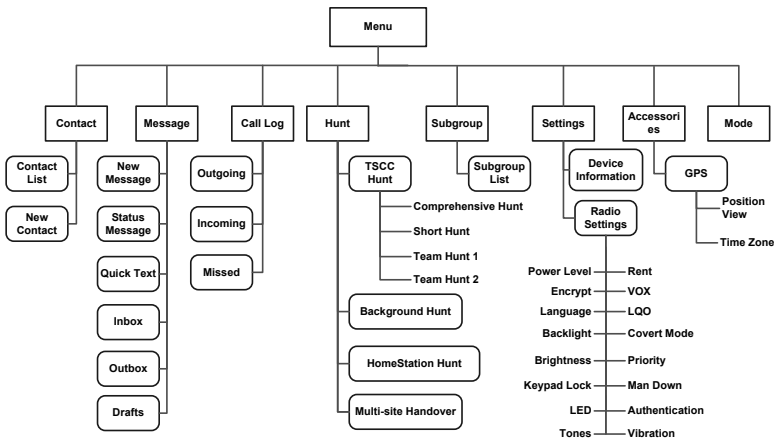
Menu

Contact
Contact List
New Contact

Message
New Message
Status Message
Quick Text
Inbox
Outbox
Drafts

Call Log
Outgoing
Incoming
Missed

Hunt
TSCC Hunt
Comprehensive Hunt
Short Hunt
Team Hunt 1
Team Hunt 2
Background Hunt
HomeStation Hunt
Multi-site Handover

Subgroup
Subgroup List

Settings
Device Information
Radio Settings
Power Level
Rent
Encrypt
VOX
Language
LQO
Backlight
Covert Mode
Brightness
Priority
Keypad Lock
Man Down
LED
Authentication
Tones
Vibration

Accessori es
GPS
Position View
Time Zone

Mode